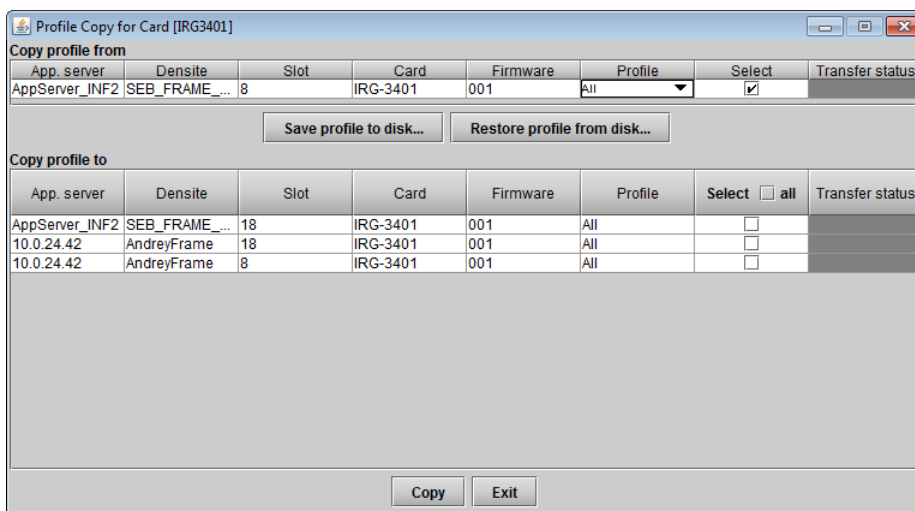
Profile Copy for Card [IRG3401]

Copy profile from

| App. server | Densite | Slot | Card | Firmware | Profile | Select | Transfer status |
|---|---|---|---|---|---|---|---|
| AppServer_INF2 | SEB_FRAME_... | 8 | IRG-3401 | 001 | All | ☑ | |

Save profile to disk... Restore profile from disk...

Copy profile to

| App. server | Densite | Slot | Card | Firmware | Profile | Select ☐ all | Transfer status |
|---|---|---|---|---|---|---|---|
| AppServer_INF2 | SEB_FRAME_... | 18 | IRG-3401 | 001 | All | ☐ | |
| 10.0.24.42 | AndreyFrame | 18 | IRG-3401 | 001 | All | ☐ | |
| 10.0.24.42 | AndreyFrame | 8 | IRG-3401 | 001 | All | ☐ | |

Copy Exit